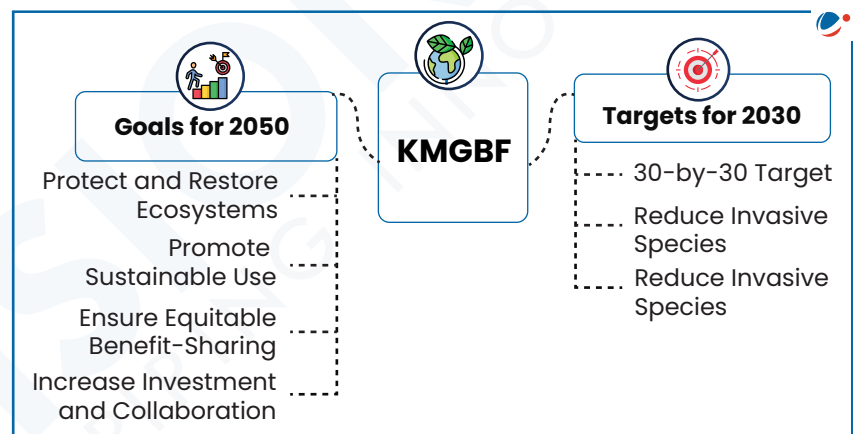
Goals for 2050

KMGBF

Targets for 2030

Protect and Restore Ecosystems

Promote Sustainable Use

Ensure Equitable Benefit-Sharing

Increase Investment and Collaboration

30-by-30 Target

Reduce Invasive Species

Reduce Invasive Species